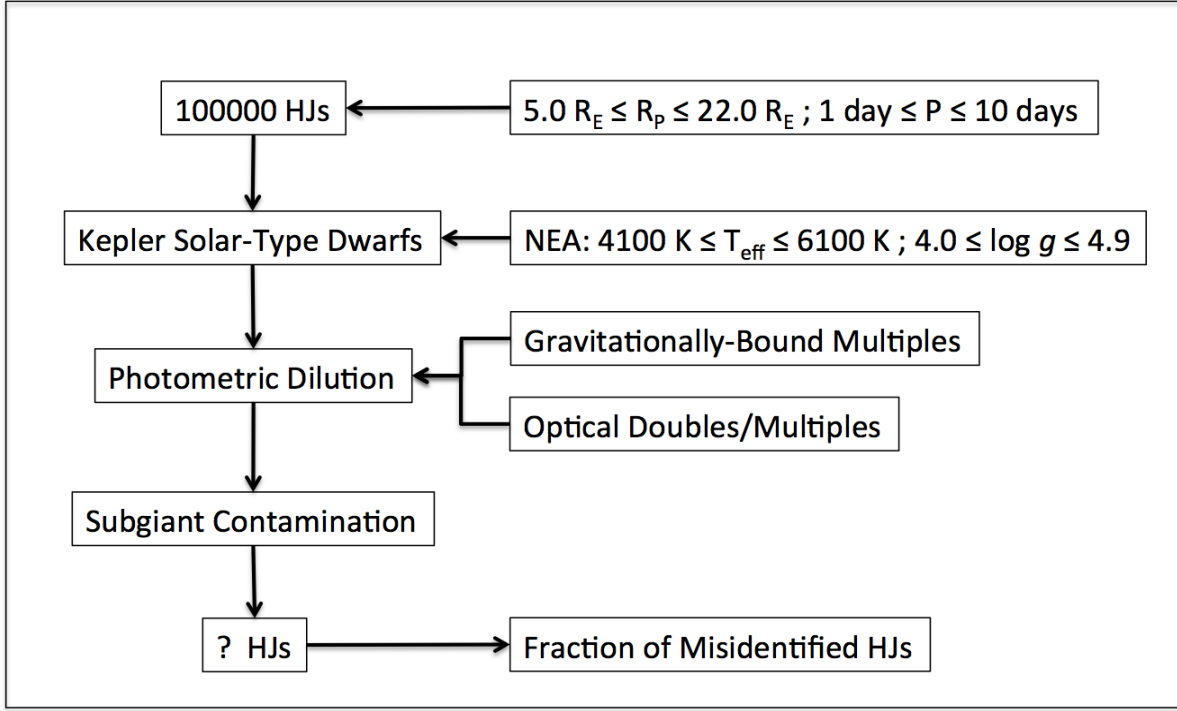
100000 HJs

$5.0\ R_E \leq R_P \leq 22.0\ R_E$ ; 1 day ≤ P ≤ 10 days

Kepler Solar-Type Dwarfs

NEA: $4100\ K \leq T_{eff} \leq 6100\ K$ ; $4.0 \leq \log g \leq 4.9$

Gravitationally-Bound Multiples

Photometric Dilution

Optical Doubles/Multiples

Subgiant Contamination

? HJs

Fraction of Misidentified HJs